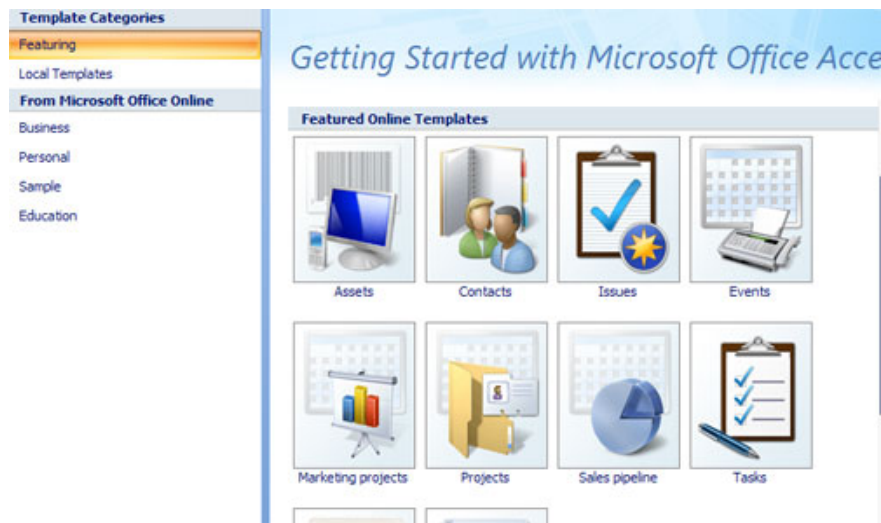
Template Categories
Featuring
Local Templates
From Microsoft Office Online
Business
Personal
Sample
Education

Getting Started with Microsoft Office Acce

Featured Online Templates

Assets
Contacts
Issues
Events
Marketing projects
Projects
Sales pipeline
Tasks